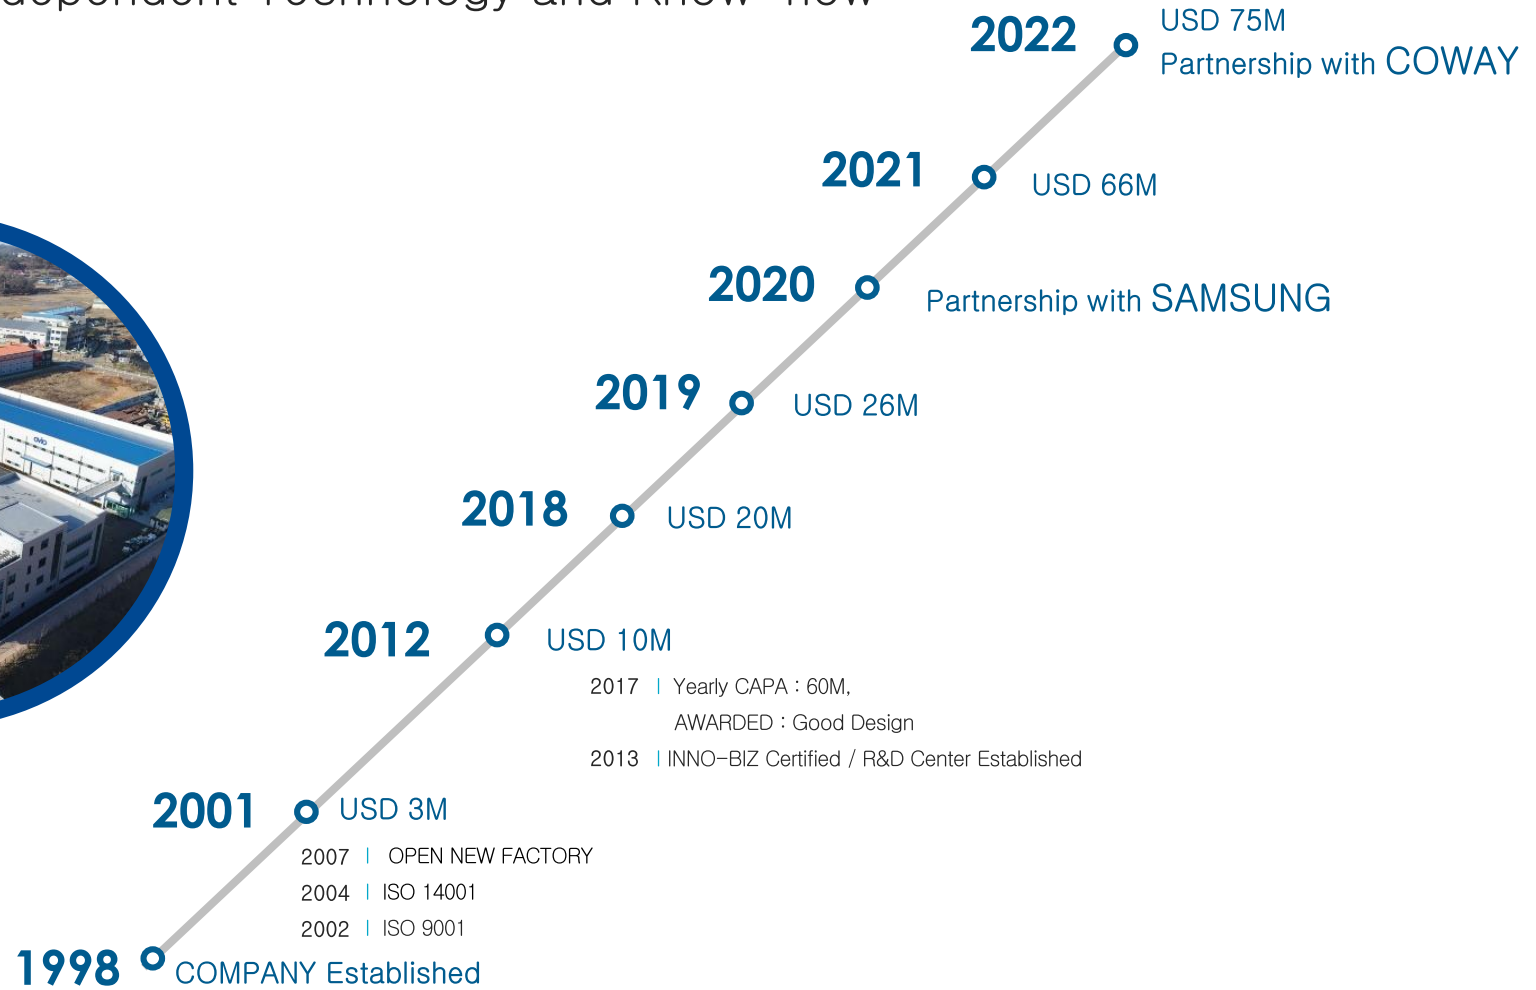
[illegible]

2022 USD 75M
Partnership with COWAY

2021 USD 66M

2020 Partnership with SAMSUNG

2019 USD 26M

2018 USD 20M

2012 USD 10M

2017 | Yearly CAPA : 60M,
AWARDED : Good Design
2013 | INNO-BIZ Certified / R&D Center Established

2001 USD 3M

2007 | OPEN NEW FACTORY
2004 | ISO 14001
2002 | ISO 9001

1998 COMPANY Established